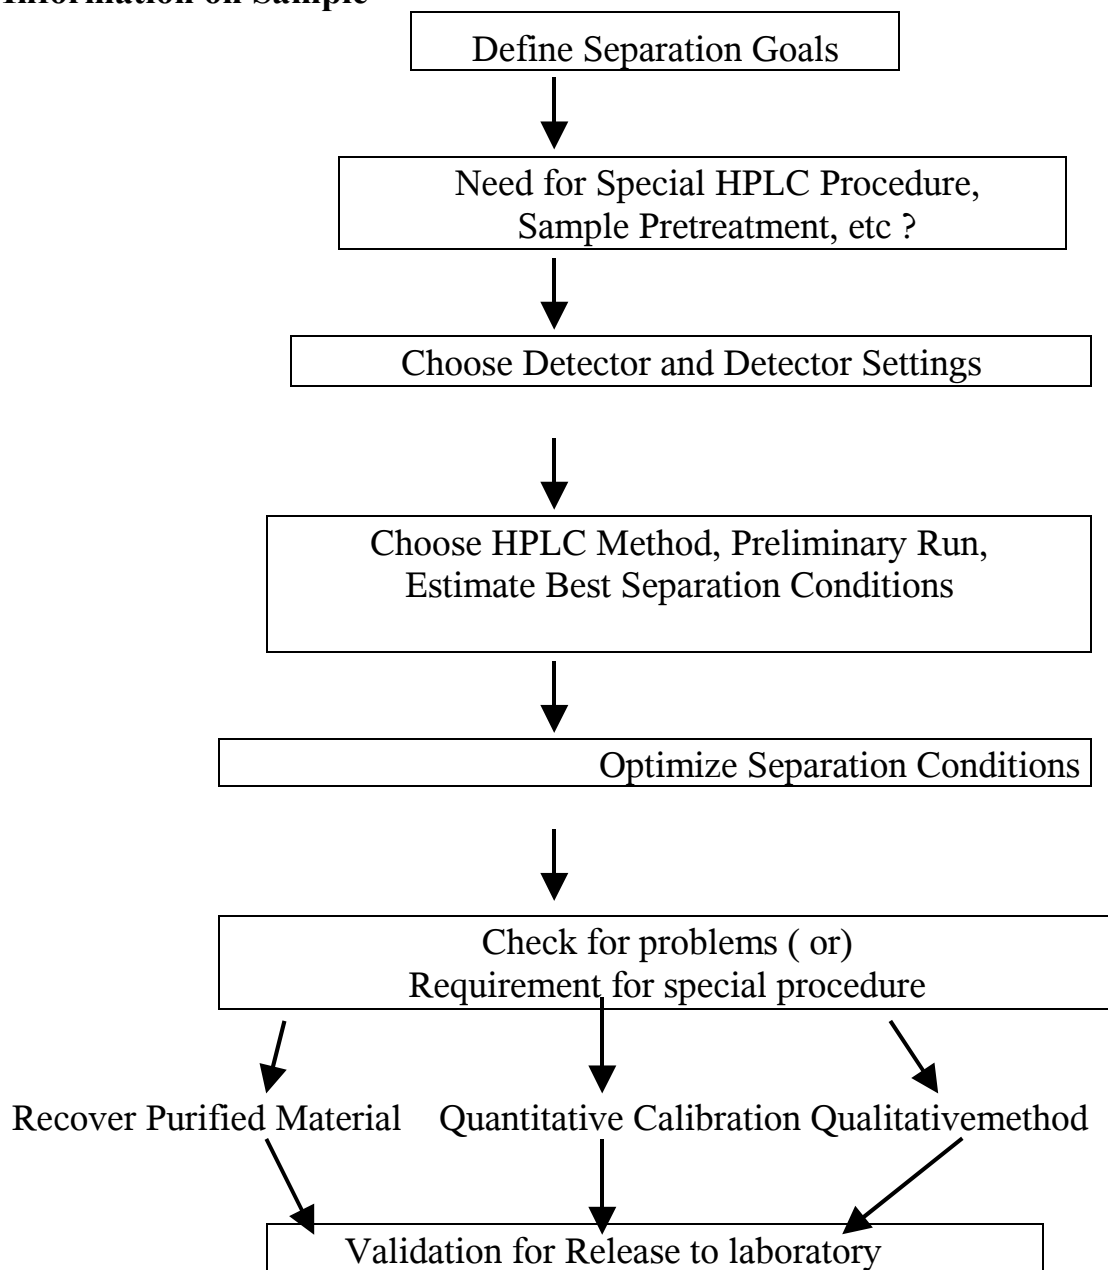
Information on Sample

Define Separation Goals

Need for Special HPLC Procedure, Sample Pretreatment, etc ?

Choose Detector and Detector Settings

Choose HPLC Method, Preliminary Run, Estimate Best Separation Conditions

Optimize Separation Conditions

Check for problems ( or) Requirement for special procedure

Recover Purified Material

Quantitative Calibration

Qualitativemethod

Validation for Release to laboratory